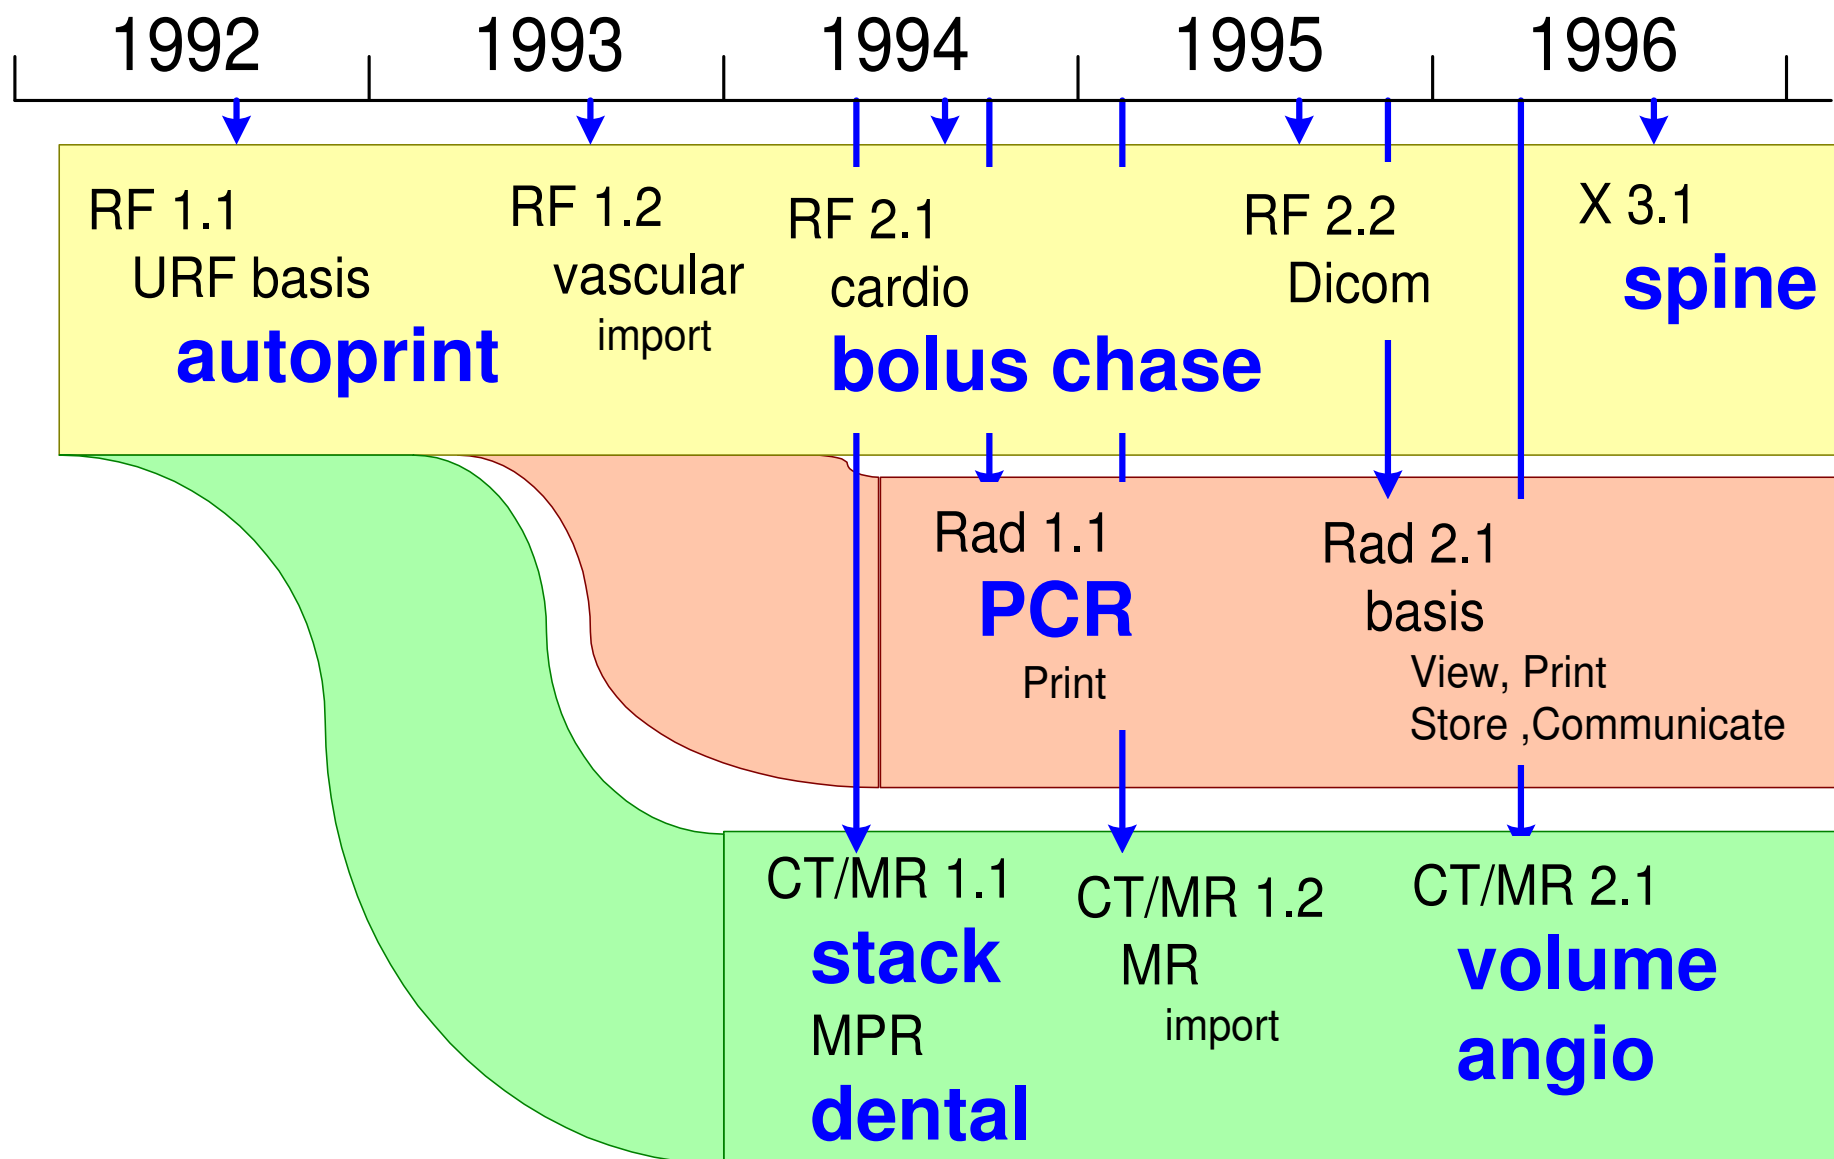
1992 1993 1994 1995 1996

RF 1.1
URF basis
autoprint

RF 1.2
vascular
import

RF 2.1
cardio
bolus chase

RF 2.2
Dicom

X 3.1
spine

Rad 1.1
PCR
Print

Rad 2.1
basis
View, Print
Store ,Communicate

CT/MR 1.1
stack
MPR
dental

CT/MR 1.2
MR
import

CT/MR 2.1
volume
angio